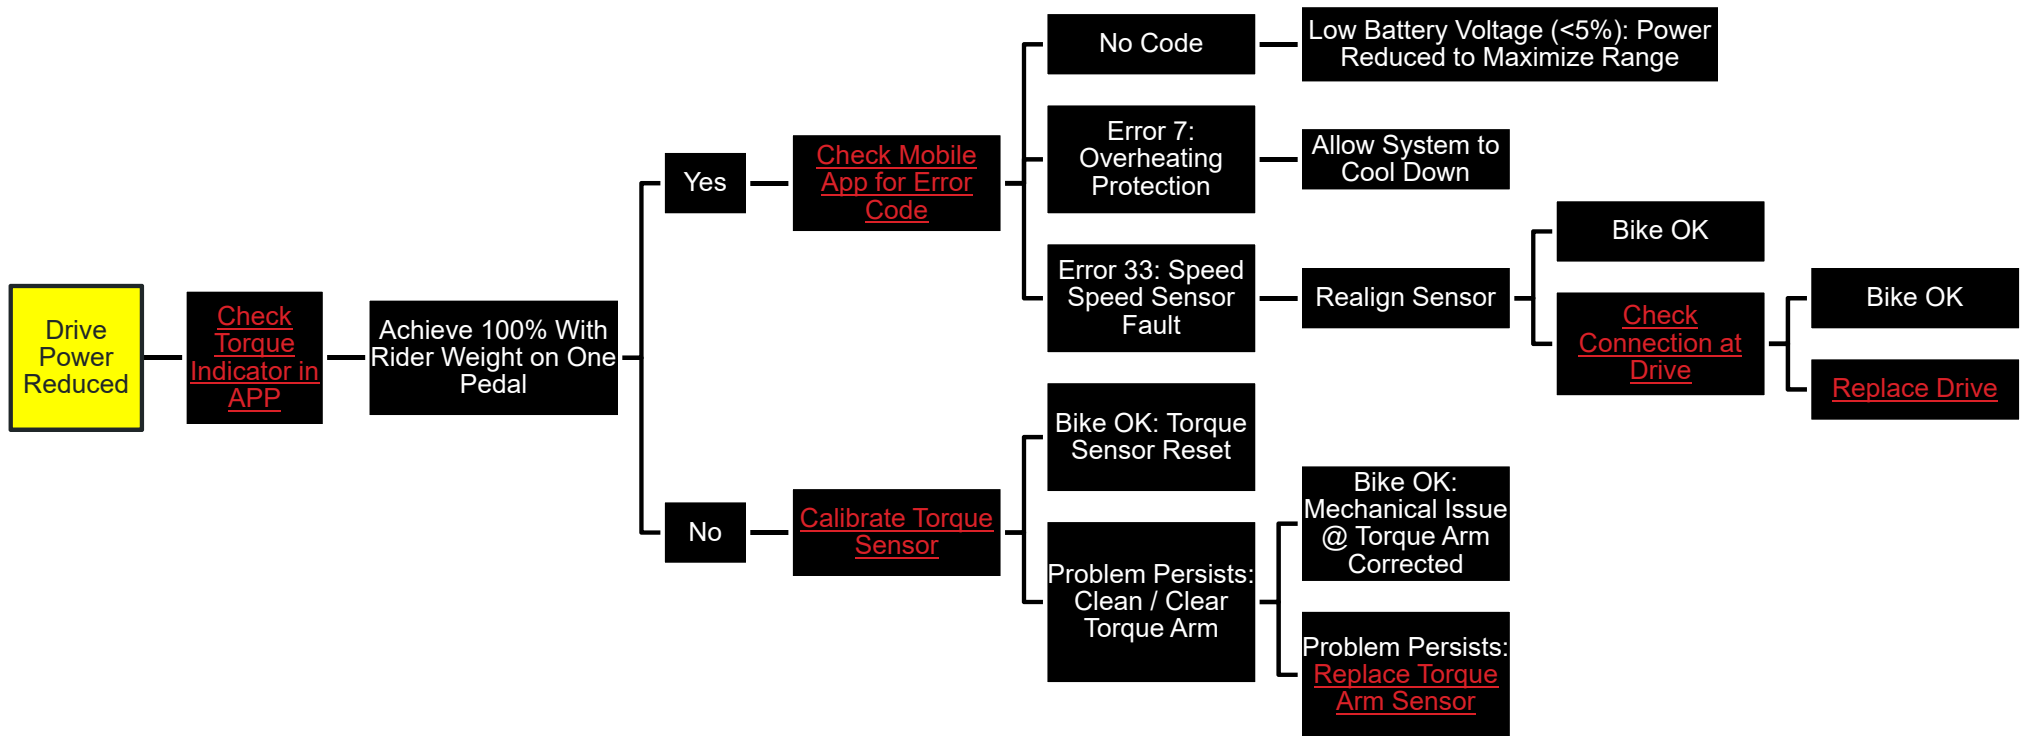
Drive Power Reduced

Check Torque Indicator in APP

Achieve 100% With Rider Weight on One Pedal

Yes

Check Mobile App for Error Code

No Code

Low Battery Voltage (<5%): Power Reduced to Maximize Range

Error 7: Overheating Protection

Allow System to Cool Down

Error 33: Speed Speed Sensor Fault

Realign Sensor

Bike OK

Check Connection at Drive

Bike OK

Replace Drive

No

Calibrate Torque Sensor

Bike OK: Torque Sensor Reset

Problem Persists: Clean / Clear Torque Arm

Bike OK: Mechanical Issue @ Torque Arm Corrected

Problem Persists: Replace Torque Arm Sensor